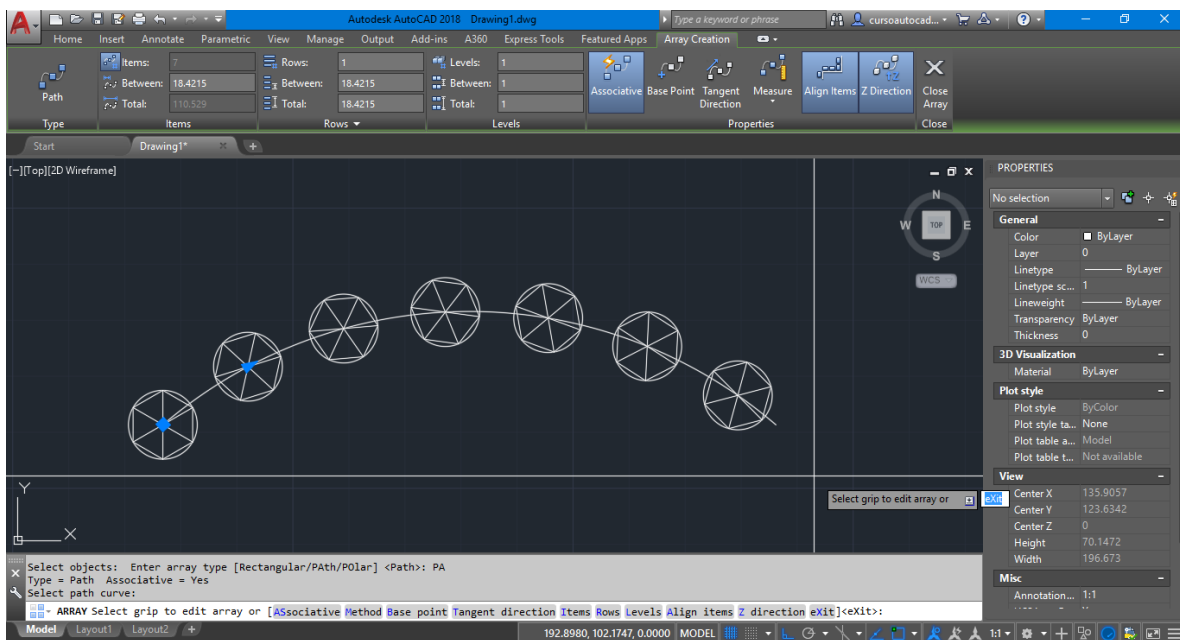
Autodesk AutoCAD 2018 Drawing1.dwg

Type a keyword or phrase

cursoautocad...

Home Insert Annotate Parametric View Manage Output Add-ins A360 Express Tools Featured Apps Array Creation

Path

Type

Items: 7

Between: 18.4215

Total: 110.529

Items

Rows: 1

Between: 18.4215

Total: 18.4215

Rows

Levels: 1

Between: 1

Total: 1

Levels

Associative Base Point Tangent Direction Measure Align Items Z Direction

Properties

Close Array

Close

Start Drawing1*

[−][Top][2D Wireframe]

N
W TOP E
S
WCS

Select grip to edit array or eXit

PROPERTIES

No selection

General

Color ByLayer

Layer 0

Linetype ByLayer

Linetype sc... 1

Lineweight ByLayer

Transparency ByLayer

Thickness 0

3D Visualization

Material ByLayer

Plot style

Plot style ByColor

Plot style ta... None

Plot table a... Model

Plot table t... Not available

View

Center X 135.9057

Center Y 123.6342

Center Z 0

Height 70.1472

Width 196.673

Misc

Annotation... 1:1

Select objects: Enter array type [Rectangular/PAth/POlar] <Path>: PA
Type = Path Associative = Yes
Select path curve:

ARRAY Select grip to edit array or [ASsociative Method Base point Tangent direction Items Rows Levels Align items Z direction eXit]<eXit>:

Model Layout1 Layout2

192.8980, 102.1747, 0.0000 MODEL 1:1